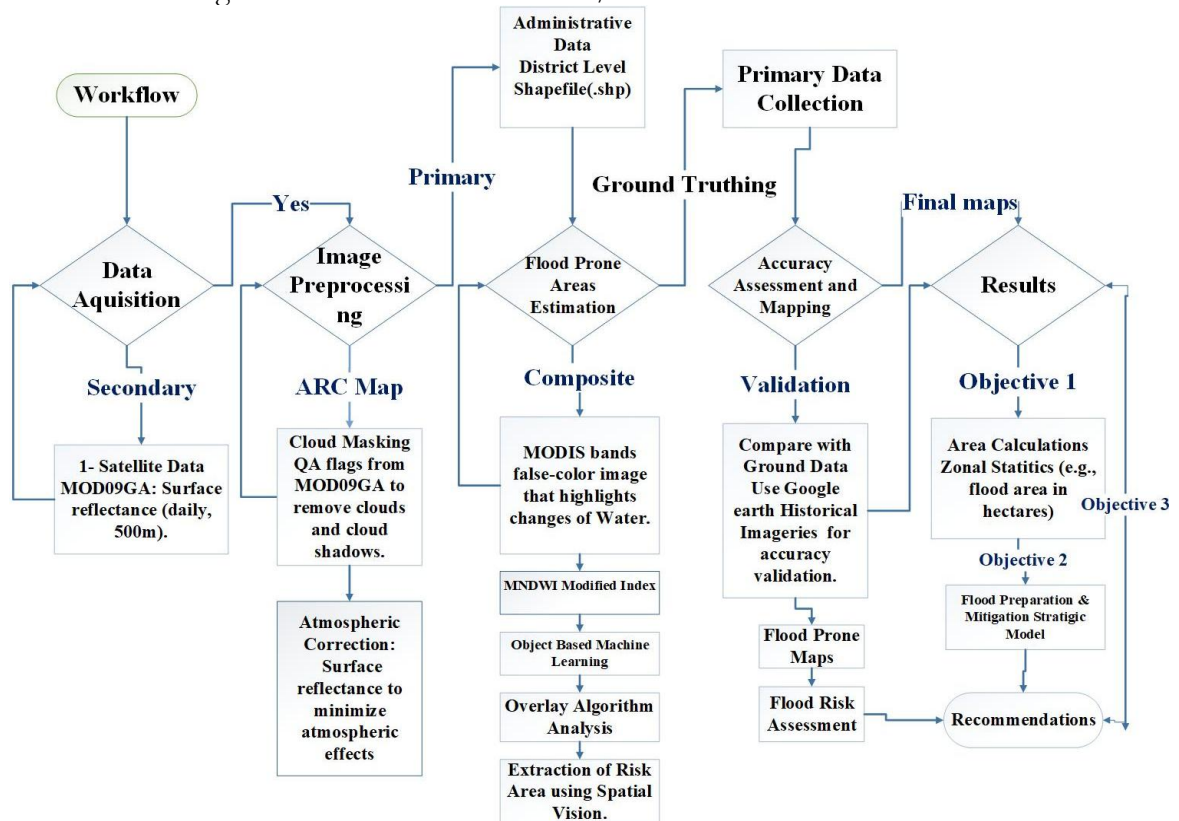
Workflow

Data Aquisition

Secondary

1- Satellite Data MOD09GA: Surface reflectance (daily, 500m).

Yes

Image Preprocessing

ARC Map

Cloud Masking QA flags from MOD09GA to remove clouds and cloud shadows.

Atmospheric Correction: Surface reflectance to minimize atmospheric effects

Primary

Administrative Data District Level Shapefile(.shp)

Flood Prone Areas Estimation

Composite

MODIS bands false-color image that highlights changes of Water.

MNDWI Modified Index

Object Based Machine Learning

Overlay Algorithm Analysis

Extraction of Risk Area using Spatial Vision.

Ground Truthing

Primary Data Collection

Accuracy Assessment and Mapping

Validation

Compare with Ground Data Use Google earth Historical Imageries for accuracy validation.

Flood Prone Maps

Flood Risk Assessment

Final maps

Results

Objective 1

Area Calculations Zonal Statitics (e.g., flood area in hectares)

Objective 2

Flood Preparation & Mitigation Stratigic Model

Objective 3

Recommendations